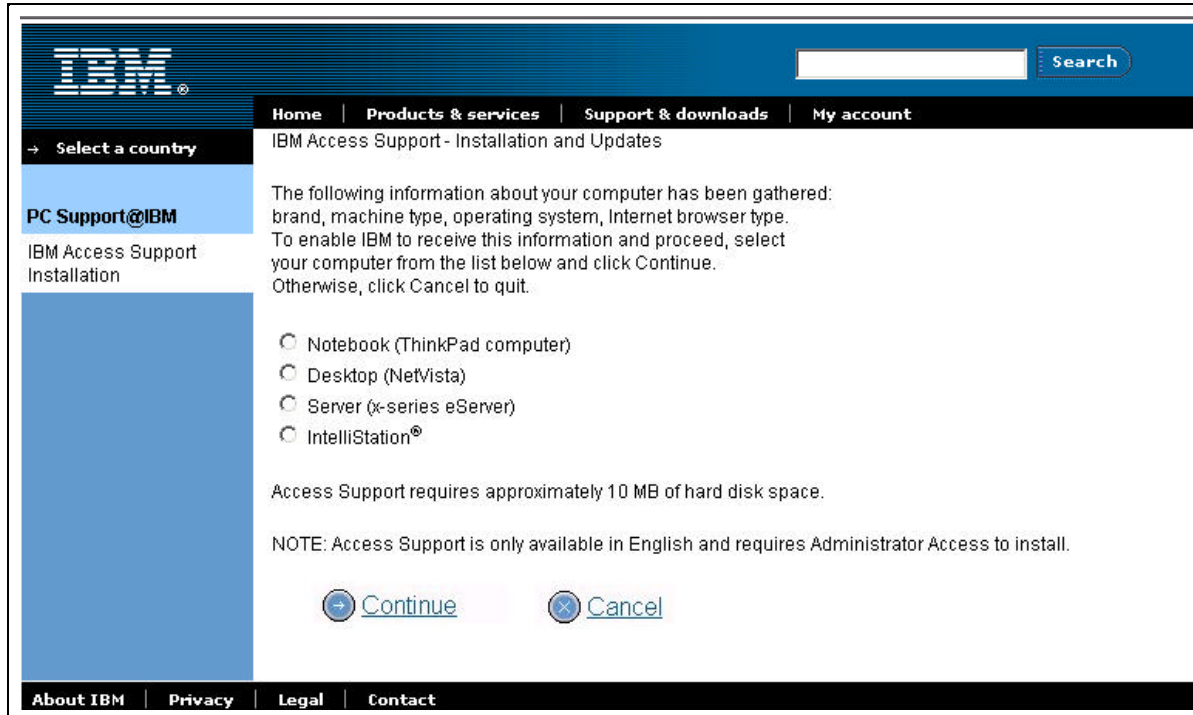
IBM®

Search

Home | Products & services | Support & downloads | My account

→ Select a country

PC Support@IBM

IBM Access Support Installation

IBM Access Support - Installation and Updates

The following information about your computer has been gathered: brand, machine type, operating system, Internet browser type. To enable IBM to receive this information and proceed, select your computer from the list below and click Continue. Otherwise, click Cancel to quit.

Notebook (ThinkPad computer)
Desktop (NetVista)
Server (x-series eServer)
IntelliStation®

Access Support requires approximately 10 MB of hard disk space.

NOTE: Access Support is only available in English and requires Administrator Access to install.

Continue Cancel

About IBM | Privacy | Legal | Contact